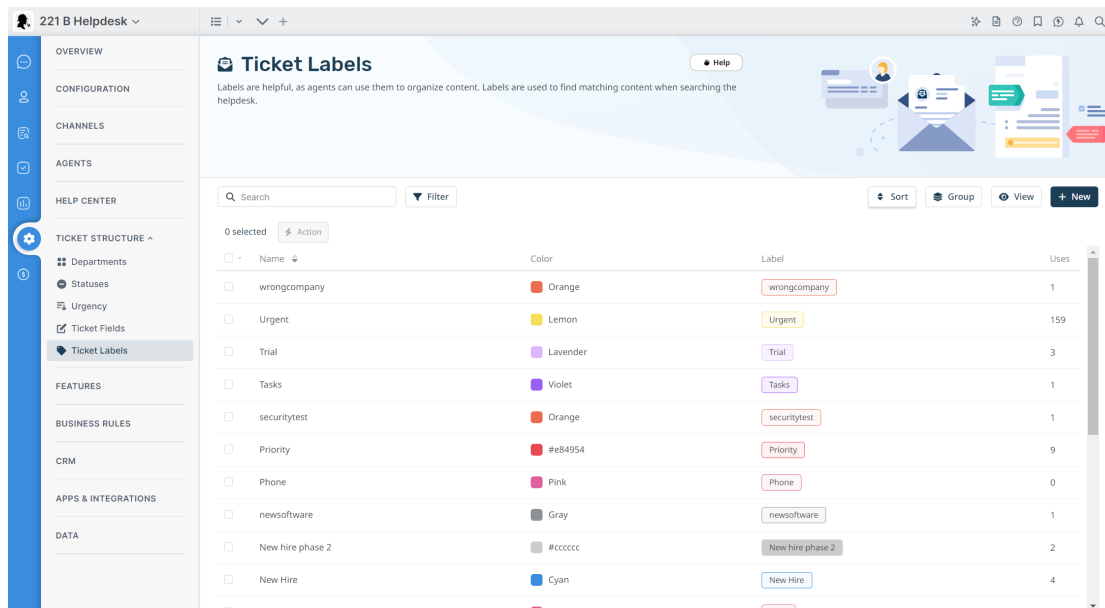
221 B Helpdesk

OVERVIEW
CONFIGURATION
CHANNELS
AGENTS
HELP CENTER
TICKET STRUCTURE
Departments
Statuses
Urgency
Ticket Fields
Ticket Labels
FEATURES
BUSINESS RULES
CRM
APPS & INTEGRATIONS
DATA

Ticket Labels

Help

Labels are helpful, as agents can use them to organize content. Labels are used to find matching content when searching the helpdesk.

Search
Filter
Sort
Group
View
+ New

0 selected
Action

| Name | Color | Label | Uses |
|---|---|---|---|
| wrongcompany | Orange | wrongcompany | 1 |
| Urgent | Lemon | Urgent | 159 |
| Trial | Lavender | Trial | 3 |
| Tasks | Violet | Tasks | 1 |
| securitytest | Orange | securitytest | 1 |
| Priority | #e84954 | Priority | 9 |
| Phone | Pink | Phone | 0 |
| newsoftware | Gray | newsoftware | 1 |
| New hire phase 2 | #cccccc | New hire phase 2 | 2 |
| New Hire | Cyan | New Hire | 4 |